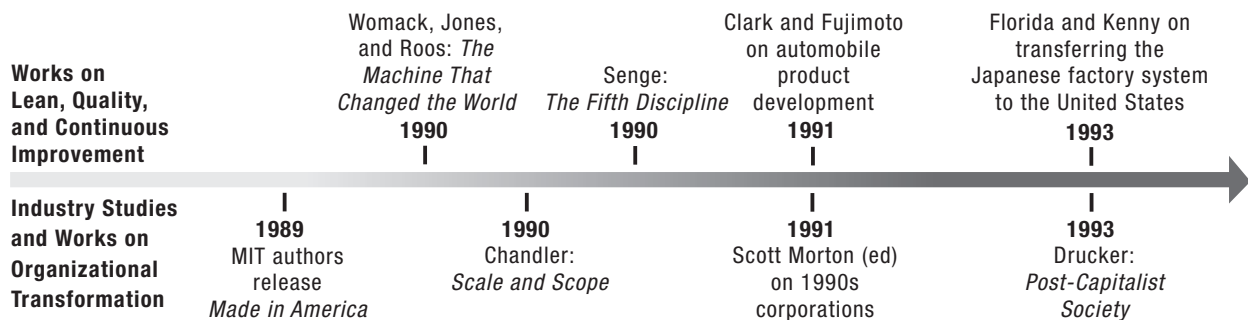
Works on Lean, Quality, and Continuous Improvement

Womack, Jones, and Roos: *The Machine That Changed the World*
1990

Senge: *The Fifth Discipline*
1990

Clark and Fujimoto on automobile product development
1991

Florida and Kenny on transferring the Japanese factory system to the United States
1993

Industry Studies and Works on Organizational Transformation

1989
MIT authors release *Made in America*

1990
Chandler: *Scale and Scope*

1991
Scott Morton (ed) on 1990s corporations

1993
Drucker: *Post-Capitalist Society*